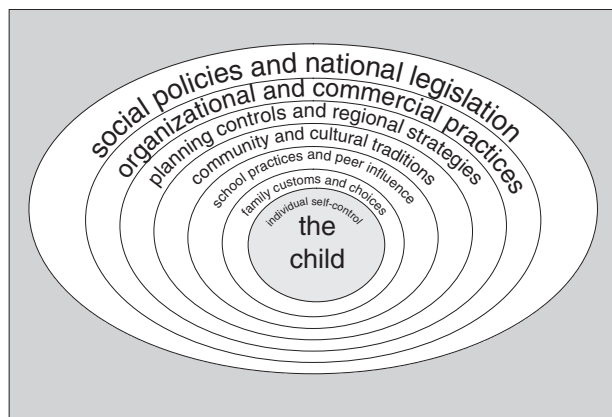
social policies and national legislation
organizational and commercial practices
planning controls and regional strategies
community and cultural traditions
school practices and peer influence
family customs and choices
individual self-control
the child